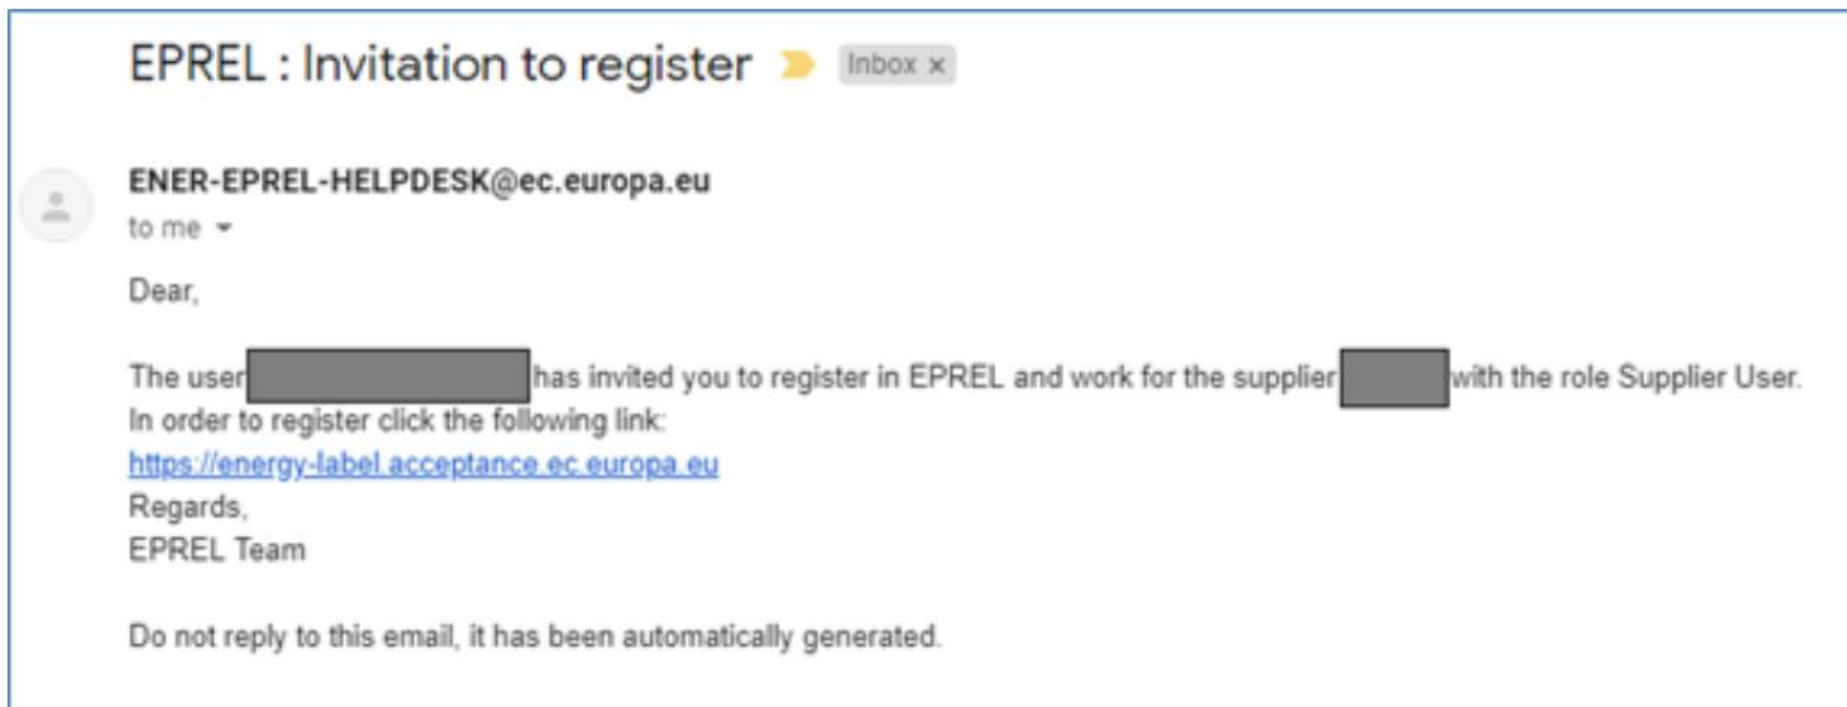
EPREL : Invitation to register Inbox ×

ENER-EPREL-HELPDESK@ec.europa.eu
to me

Dear,

The user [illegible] has invited you to register in EPREL and work for the supplier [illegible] with the role Supplier User.
In order to register click the following link:
https://energy-label.acceptance.ec.europa.eu
Regards,
EPREL Team

Do not reply to this email, it has been automatically generated.